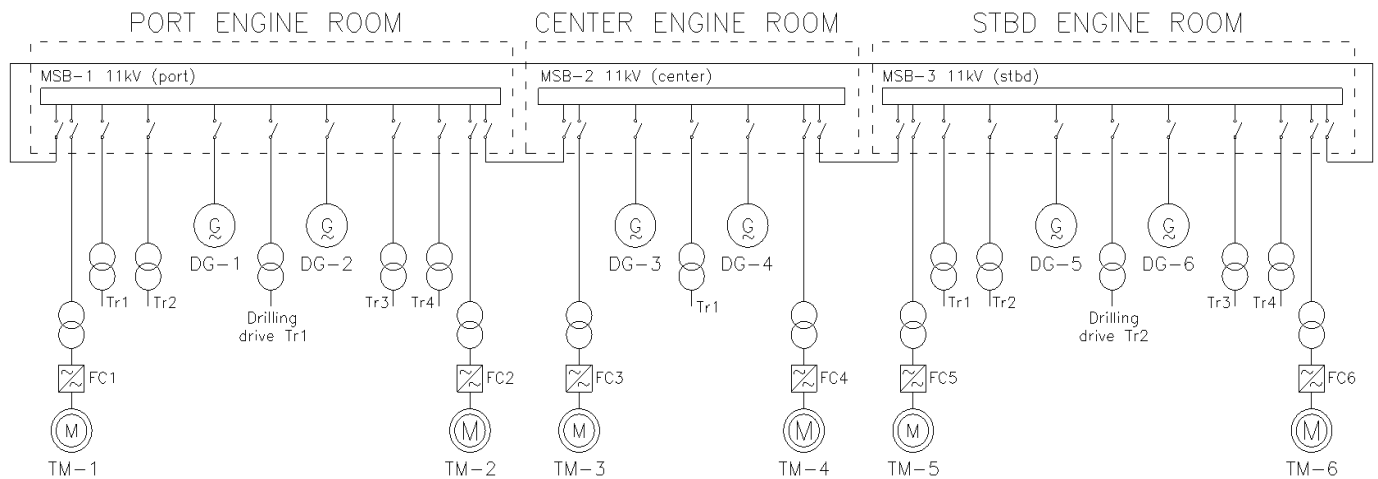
PORT ENGINE ROOM

CENTER ENGINE ROOM

STBD ENGINE ROOM

MSB-1 11kV (port)

MSB-2 11kV (center)

MSB-3 11kV (stbd)

G
DG-1

G
DG-2

Tr1 Tr2

Drilling drive Tr1

Tr3 Tr4

FC1

M
TM-1

FC2

M
TM-2

G
DG-3

G
DG-4

Tr1

FC3

M
TM-3

FC4

M
TM-4

Tr1 Tr2

G
DG-5

G
DG-6

Drilling drive Tr2

Tr3 Tr4

FC5

M
TM-5

FC6

M
TM-6